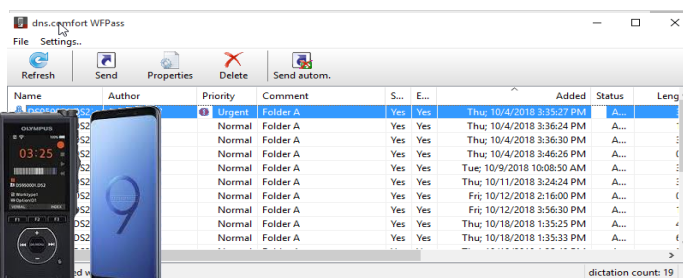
dns.comfort WFPass

File Settings..

Refresh Send Properties Delete Send autom.

| Name | Author | Priority | Comment | S... | E... | Added | Status | Leng |
|---|---|---|---|---|---|---|---|---|
| DS0S... | | Urgent | Folder A | Yes | Yes | Thu, 10/4/2018 3:35:27 PM | A... | |
| DS2 | | Normal | Folder A | Yes | Yes | Thu, 10/4/2018 3:36:24 PM | A... | |
| DS2 | | Normal | Folder A | Yes | Yes | Thu, 10/4/2018 3:36:30 PM | A... | |
| DS2 | | Normal | Folder A | Yes | Yes | Thu, 10/4/2018 3:46:26 PM | A... | |
| DS2 | | Normal | Folder A | Yes | Yes | Tue, 10/9/2018 10:08:50 AM | A... | |
| DS2 | | Normal | Folder A | Yes | Yes | Thu, 10/11/2018 3:24:24 PM | A... | |
| DS2 | | Normal | Folder A | Yes | Yes | Fri, 10/12/2018 2:16:00 PM | A... | |
| DS2 | | Normal | Folder A | Yes | Yes | Fri, 10/12/2018 3:56:30 PM | A... | |
| DS2 | | Normal | Folder A | Yes | Yes | Thu, 10/18/2018 1:35:25 PM | A... | |
| DS2 | | Normal | Folder A | Yes | Yes | Thu, 10/18/2018 1:35:33 PM | A... | |

OLYMPUS 03:25 DS9500012.DS2 Worktype1 W.Option01

dictation count: 19